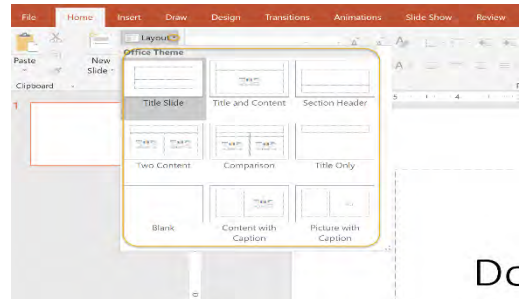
File Home Insert Draw Design Transitions Animations Slide Show Review

Paste

New Slide

Layout

Clipboard

Office Theme

Title Slide

Title and Content

Section Header

Two Content

Comparison

Title Only

Blank

Content with Caption

Picture with Caption

1

Do